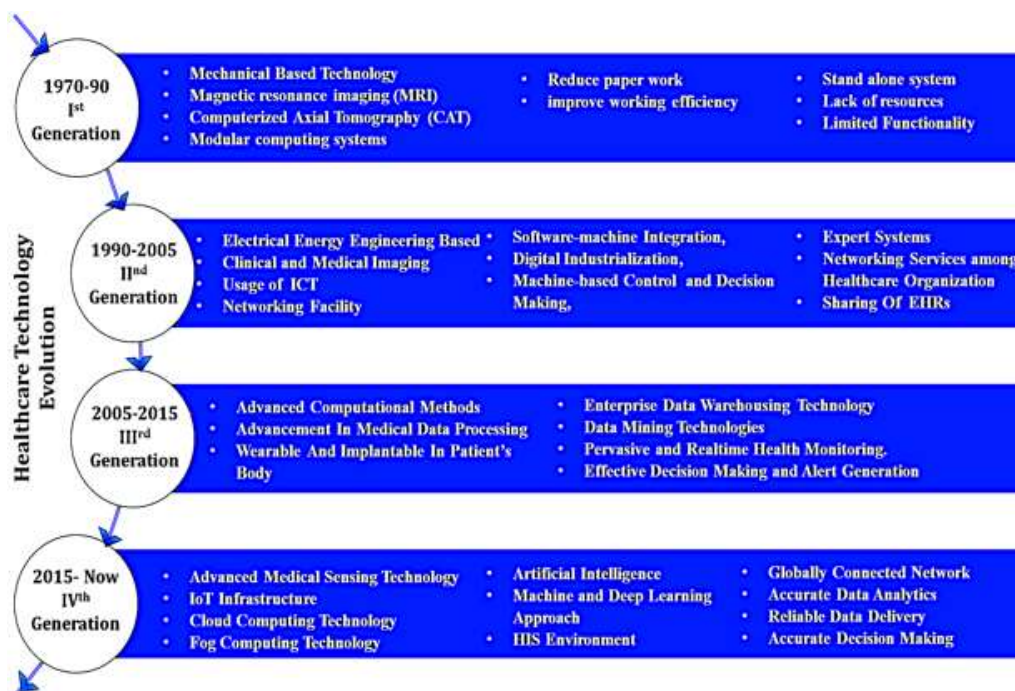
Healthcare Technology Evolution

1970-90
I$^{st}$
Generation

- Mechanical Based Technology
- Magnetic resonance imaging (MRI)
- Computerized Axial Tomography (CAT)
- Modular computing systems

- Reduce paper work
- improve working efficiency

- Stand alone system
- Lack of resources
- Limited Functionality

1990-2005
II$^{nd}$
Generation

- Electrical Energy Engineering Based
- Clinical and Medical Imaging
- Usage of ICT
- Networking Facility

- Software-machine Integration,
- Digital Industrialization,
- Machine-based Control and Decision Making,

- Expert Systems
- Networking Services among Healthcare Organization
- Sharing Of EHRs

2005-2015
III$^{rd}$
Generation

- Advanced Computational Methods
- Advancement In Medical Data Processing
- Wearable And Implantable In Patient's Body

- Enterprise Data Warehousing Technology
- Data Mining Technologies
- Pervasive and Realtime Health Monitoring.
- Effective Decision Making and Alert Generation

2015- Now
IV$^{th}$
Generation

- Advanced Medical Sensing Technology
- IoT Infrastructure
- Cloud Computing Technology
- Fog Computing Technology

- Artificial Intelligence
- Machine and Deep Learning Approach
- HIS Environment

- Globally Connected Network
- Accurate Data Analytics
- Reliable Data Delivery
- Accurate Decision Making